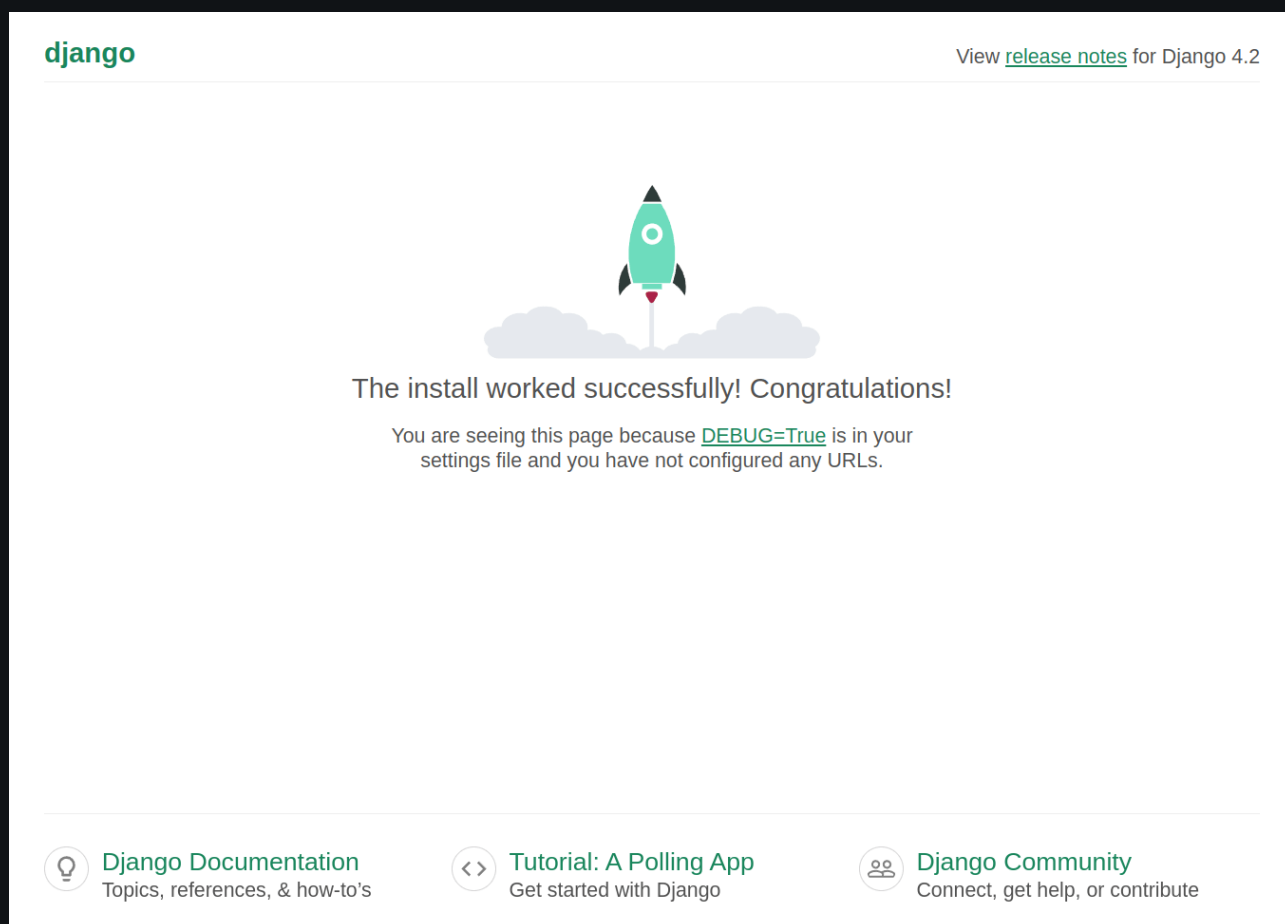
django

View release notes for Django 4.2

The install worked successfully! Congratulations!

You are seeing this page because DEBUG=True is in your settings file and you have not configured any URLs.

Django Documentation
Topics, references, & how-to's

Tutorial: A Polling App
Get started with Django

Django Community
Connect, get help, or contribute